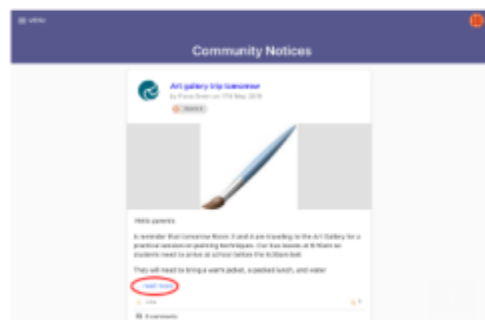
≡ MENU

Community Notices

Art gallery trip tomorrow

by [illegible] on 17th May 2018

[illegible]

Hello parents

A reminder that tomorrow Room 3 and 4 are travelling to the Art Gallery for a practical session on painting techniques. Our bus leaves at 9:10am so students need to arrive at school before the 9:00am bell.

They will need to bring a warm jacket, a packed lunch, and water

Read more

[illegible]

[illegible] comments